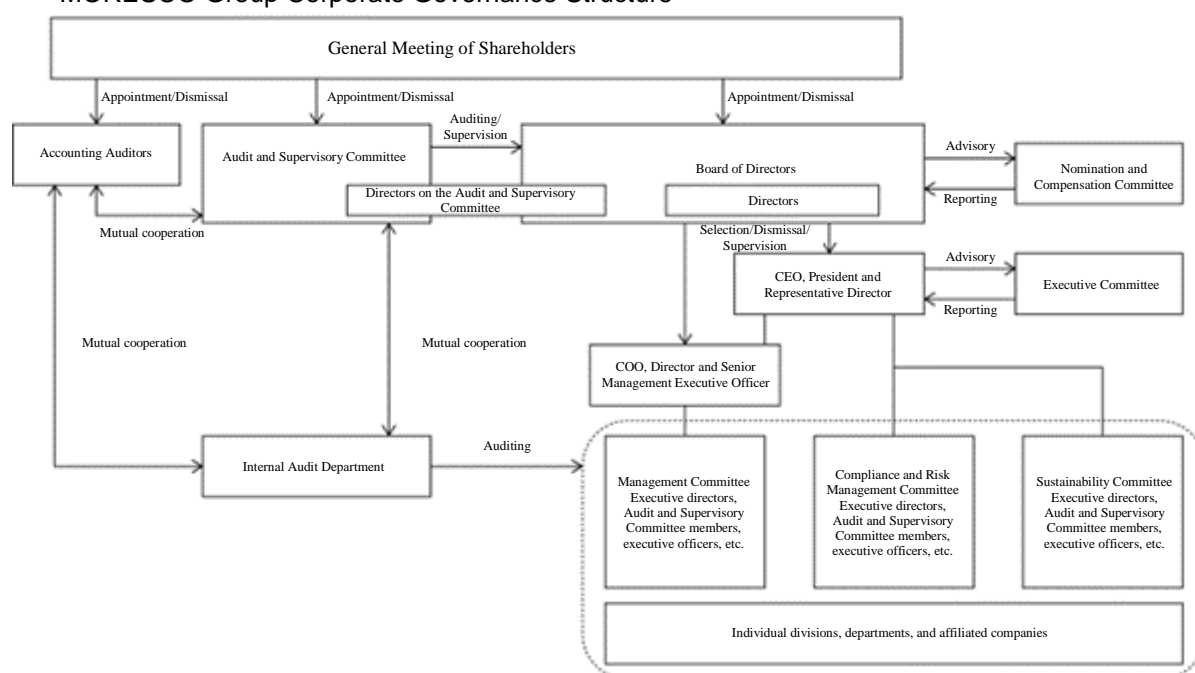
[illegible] Group Corporate Governance Structure

General Meeting of Shareholders

Appointment/Dismissal

Appointment/Dismissal

Appointment/Dismissal

Accounting Auditors

Audit and Supervisory Committee

Directors on the Audit and Supervisory Committee

Auditing/ Supervision

Board of Directors

Directors

Advisory

Reporting

Nomination and Compensation Committee

Mutual cooperation

Selection/Dismissal/ Supervision

CEO, President and Representative Director

Advisory

Reporting

Executive Committee

Mutual cooperation

Mutual cooperation

COO, Director and Senior Management Executive Officer

Internal Audit Department

Auditing

Management Committee Executive directors, Audit and Supervisory Committee members, executive officers, etc.

Compliance and Risk Management Committee Executive directors, Audit and Supervisory Committee members, executive officers, etc.

Sustainability Committee Executive directors, Audit and Supervisory Committee members, executive officers, etc.

Individual divisions, departments, and affiliated companies